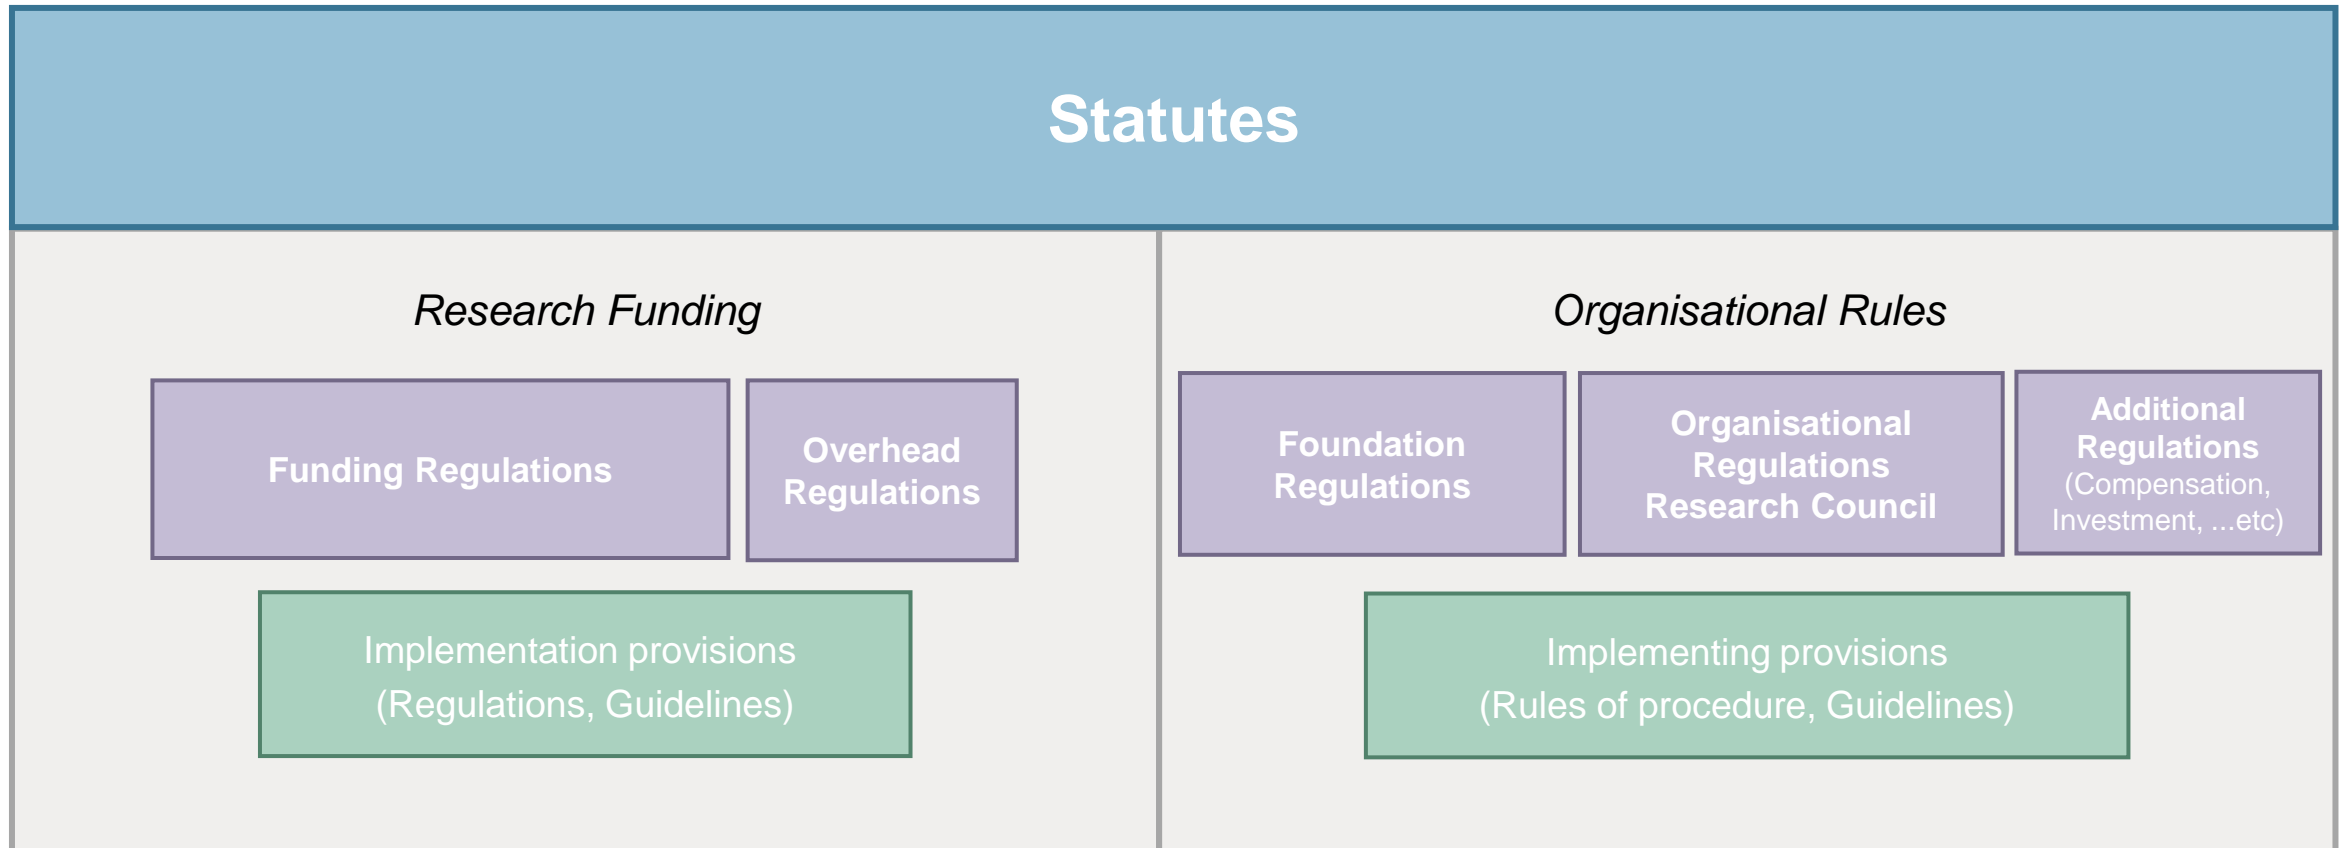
Statutes

Research Funding

Funding Regulations

Overhead Regulations

Implementation provisions (Regulations, Guidelines)

Organisational Rules

Foundation Regulations

Organisational Regulations Research Council

Additional Regulations (Compensation, Investment, ...etc)

Implementing provisions (Rules of procedure, Guidelines)